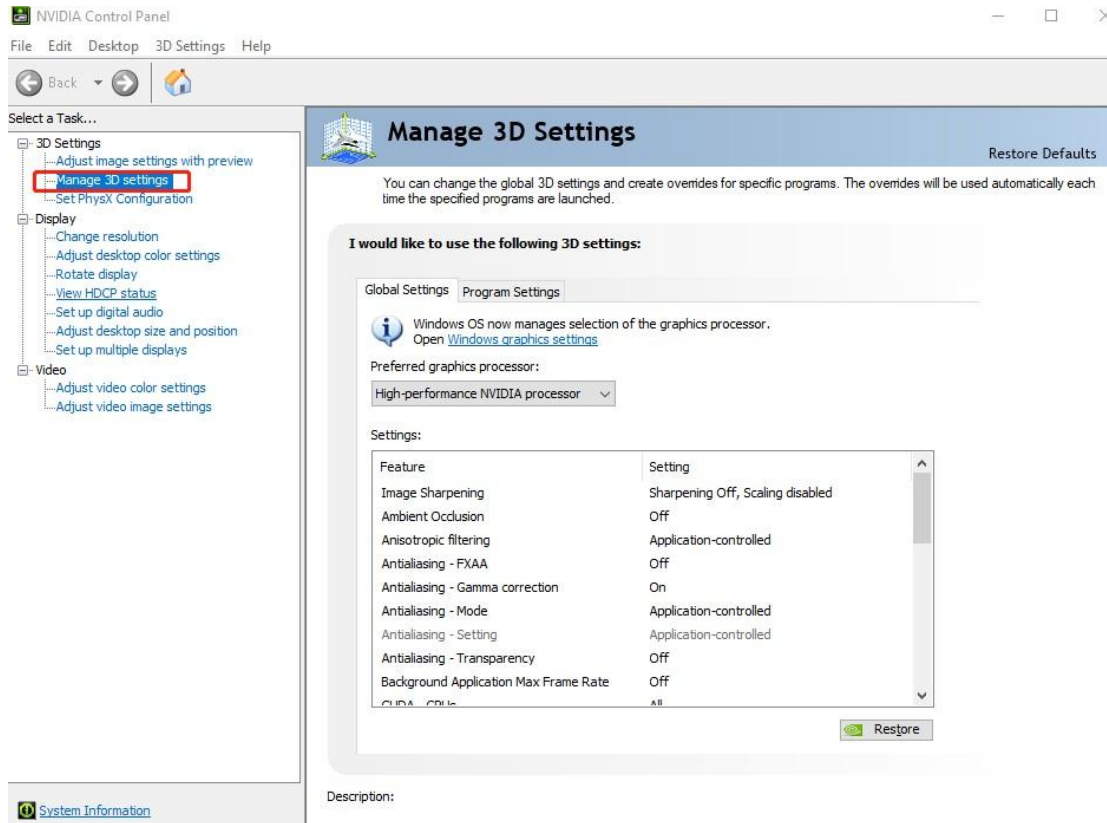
NVIDIA Control Panel

File Edit Desktop 3D Settings Help

Back

Select a Task...

3D Settings
Adjust image settings with preview
Manage 3D settings
Set PhysX Configuration
Display
Change resolution
Adjust desktop color settings
Rotate display
View HDCP status
Set up digital audio
Adjust desktop size and position
Set up multiple displays
Video
Adjust video color settings
Adjust video image settings

System Information

Manage 3D Settings

Restore Defaults

You can change the global 3D settings and create overrides for specific programs. The overrides will be used automatically each time the specified programs are launched.

I would like to use the following 3D settings:

Global Settings Program Settings

Windows OS now manages selection of the graphics processor. Open Windows graphics settings

Preferred graphics processor:

High-performance NVIDIA processor

Settings:

| Feature | Setting |
|---|---|
| Image Sharpening | Sharpening Off, Scaling disabled |
| Ambient Occlusion | Off |
| Anisotropic filtering | Application-controlled |
| Antialiasing - FXAA | Off |
| Antialiasing - Gamma correction | On |
| Antialiasing - Mode | Application-controlled |
| Antialiasing - Setting | Application-controlled |
| Antialiasing - Transparency | Off |
| Background Application Max Frame Rate | Off |
| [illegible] | All |

Restore

Description: